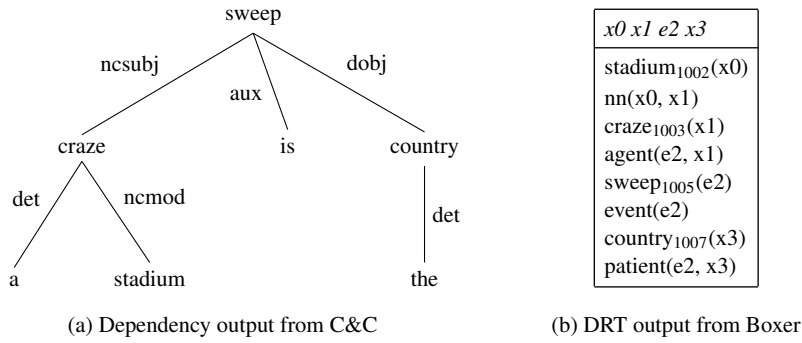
sweep

ncsubj

aux

dobj

craze

is

country

det

ncmod

det

a

stadium

the

(a) Dependency output from C&C

*x0 x1 e2 x3*

stadium$_{1002}$(x0)
nn(x0, x1)
craze$_{1003}$(x1)
agent(e2, x1)
sweep$_{1005}$(e2)
event(e2)
country$_{1007}$(x3)
patient(e2, x3)

(b) DRT output from Boxer